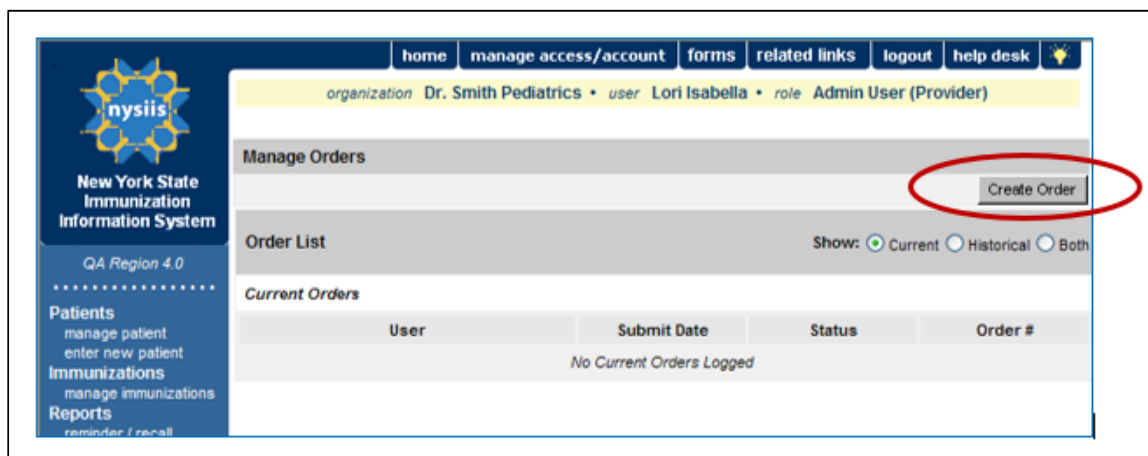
home | manage access/account | forms | related links | logout | help desk

nysiis

New York State Immunization Information System

QA Region 4.0

Patients
manage patient
enter new patient
Immunizations
manage immunizations
Reports
reminder / recall

organization Dr. Smith Pediatrics • user Lori Isabella • role Admin User (Provider)

Manage Orders

Create Order

Order List

Show: Current Historical Both

Current Orders

| User | Submit Date | Status | Order # |
|---|---|---|---|
| No Current Orders Logged | | | |